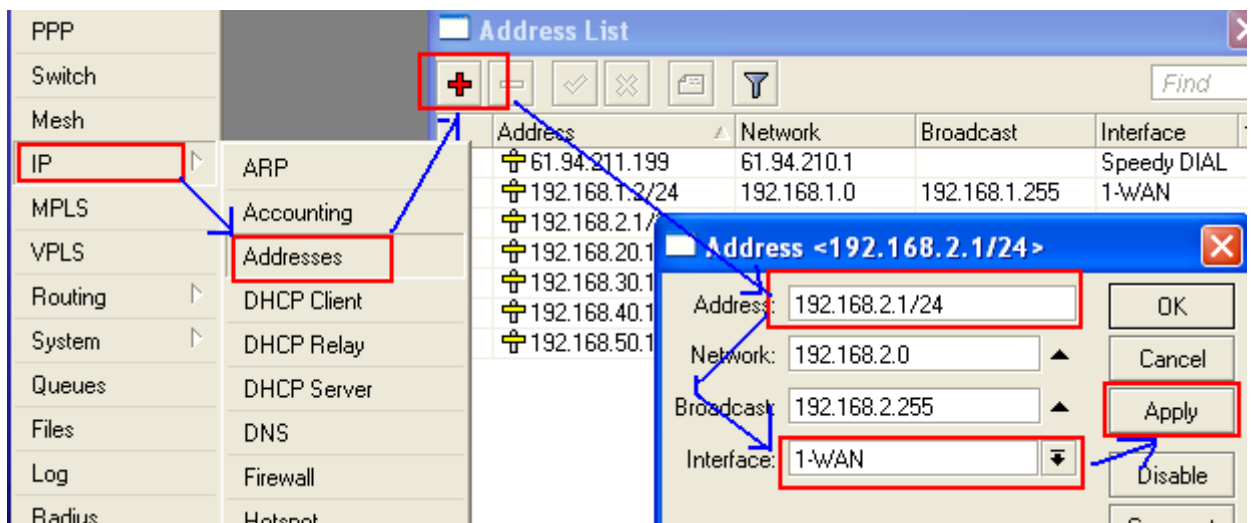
PPP
Switch
Mesh
IP
MPLS
VPLS
Routing
System
Queues
Files
Log
Radius

ARP
Accounting
Addresses
DHCP Client
DHCP Relay
DHCP Server
DNS
Firewall
Hotspot

Address List

Find

| Address | Network | Broadcast | Interface |
|---|---|---|---|
| 61.94.211.199 | 61.94.210.1 | | Speedy DIAL |
| 192.168.1.2/24 | 192.168.1.0 | 192.168.1.255 | 1-WAN |
| 192.168.2.1/ | | | |
| 192.168.20.1 | | | |
| 192.168.30.1 | | | |
| 192.168.40.1 | | | |
| 192.168.50.1 | | | |

Address <192.168.2.1/24>

Address: 192.168.2.1/24
Network: 192.168.2.0
Broadcast: 192.168.2.255
Interface: 1-WAN

OK
Cancel
Apply
Disable
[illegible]